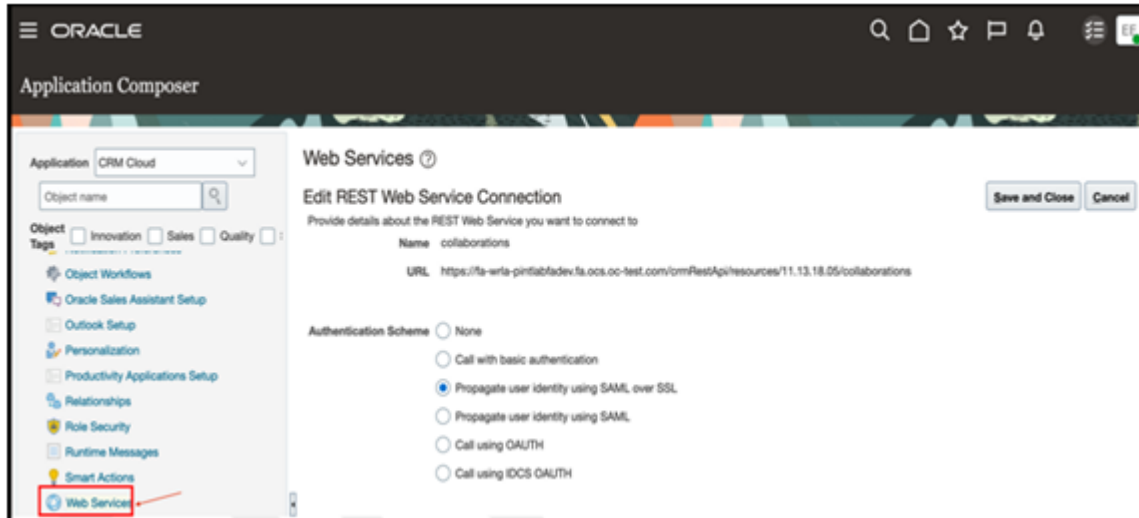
ORACLE

EF

Application Composer

Application CRM Cloud

Object name

Object Tags Innovation Sales Quality

Object Workflows

Oracle Sales Assistant Setup

Outlook Setup

Personalization

Productivity Applications Setup

Relationships

Role Security

Runtime Messages

Smart Actions

Web Services

Web Services

Edit REST Web Service Connection

Save and Close Cancel

Provide details about the REST Web Service you want to connect to

Name collaborations

URL https://fa-wrla-pintlabfadev.fa.ocs.oc-test.com/crmRestApi/resources/11.13.18.05/collaborations

Authentication Scheme None

Call with basic authentication

Propagate user identity using SAML over SSL

Propagate user identity using SAML

Call using OAUTH

Call using IDCS OAUTH